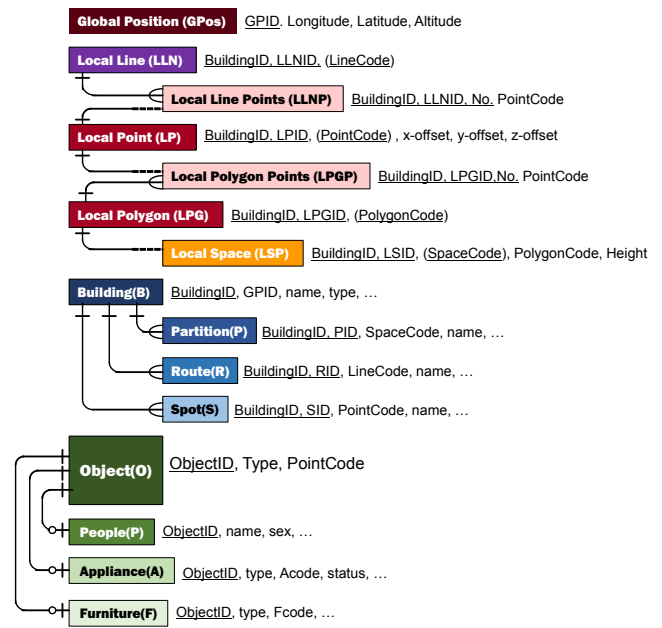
Global Position (GPos) GPID, Longitude, Latitude, Altitude

Local Line (LLN) BuildingID, LLNID, (LineCode)

Local Line Points (LLNP) BuildingID, LLNID, No. PointCode

Local Point (LP) BuildingID, LPID, (PointCode) , x-offset, y-offset, z-offset

Local Polygon Points (LPGP) BuildingID, LPGID,No. PointCode

Local Polygon (LPG) BuildingID, LPGID, (PolygonCode)

Local Space (LSP) BuildingID, LSID, (SpaceCode), PolygonCode, Height

Building(B) BuildingID, GPID, name, type, …

Partition(P) BuildingID, PID, SpaceCode, name, …

Route(R) BuildingID, RID, LineCode, name, …

Spot(S) BuildingID, SID, PointCode, name, …

Object(O) ObjectID, Type, PointCode

People(P) ObjectID, name, sex, …

Appliance(A) ObjectID, type, Acode, status, …

Furniture(F) ObjectID, type, Fcode, …